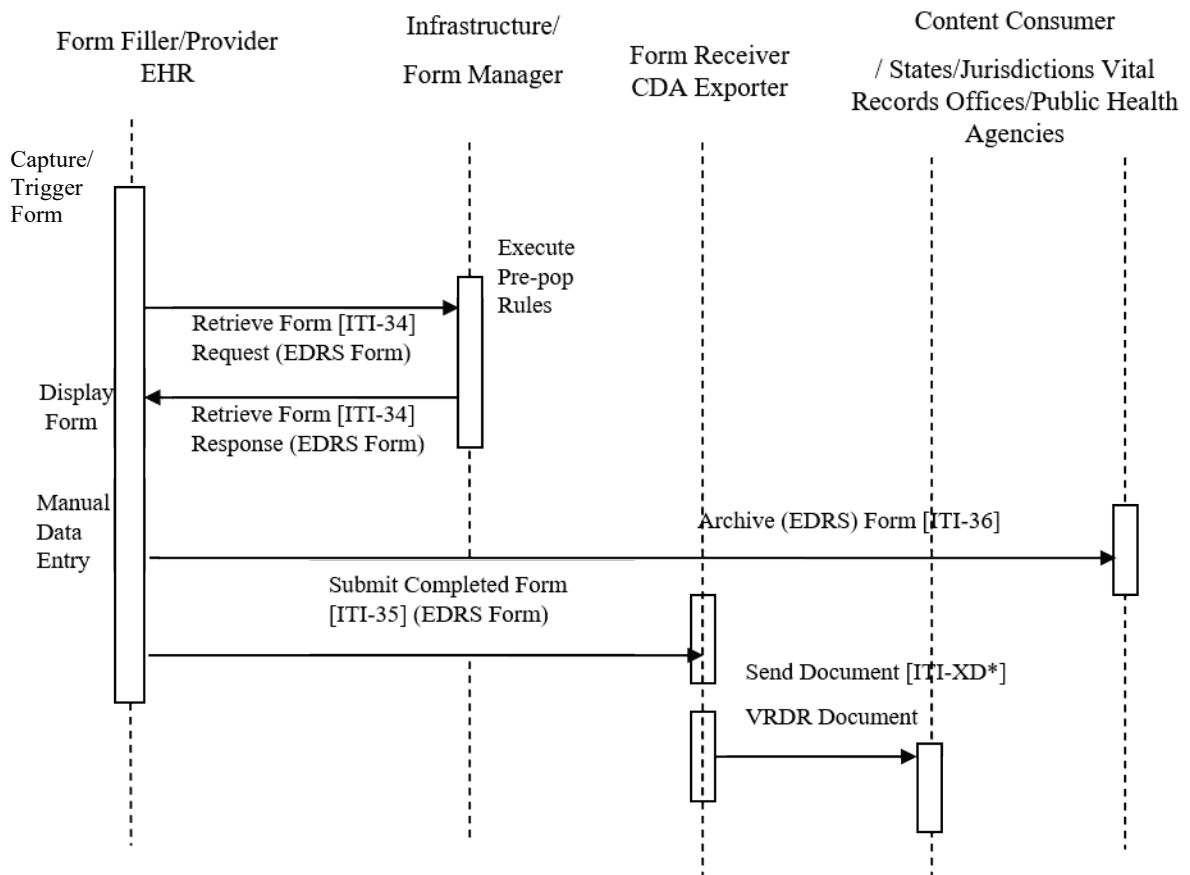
Form Filler/Provider EHR

Infrastructure/ Form Manager

Form Receiver CDA Exporter

Content Consumer / States/Jurisdictions Vital Records Offices/Public Health Agencies

Capture/ Trigger Form

Execute Pre-pop Rules

Retrieve Form [ITI-34] Request (EDRS Form)

Display Form

Retrieve Form [ITI-34] Response (EDRS Form)

Manual Data Entry

Archive (EDRS) Form [ITI-36]

Submit Completed Form [ITI-35] (EDRS Form)

Send Document [ITI-XD*]

VRDR Document